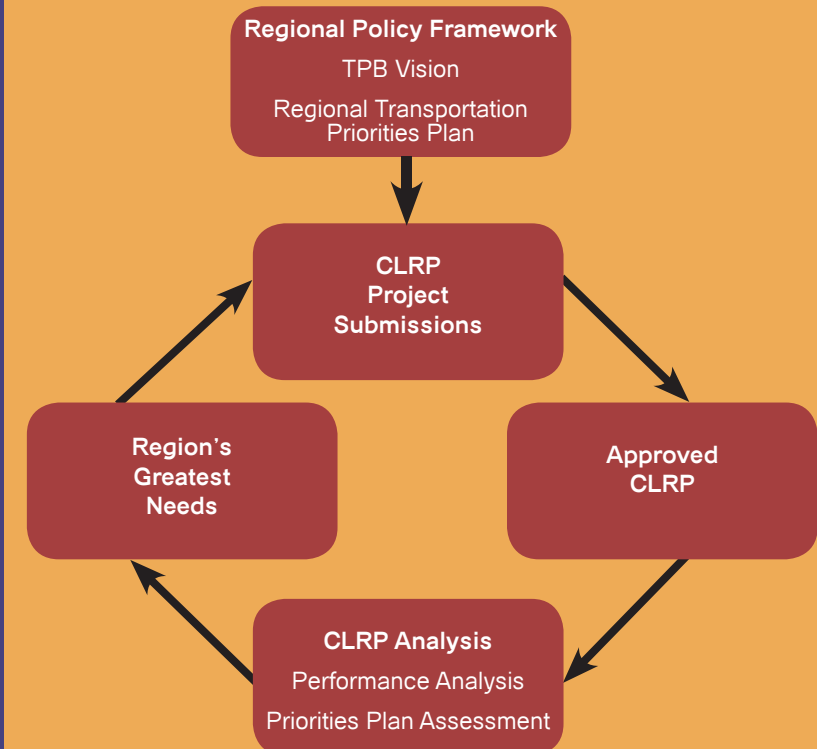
Regional Policy Framework

TPB Vision

Regional Transportation Priorities Plan

CLRP Project Submissions

Approved CLRP

CLRP Analysis

Performance Analysis

Priorities Plan Assessment

Region's Greatest Needs